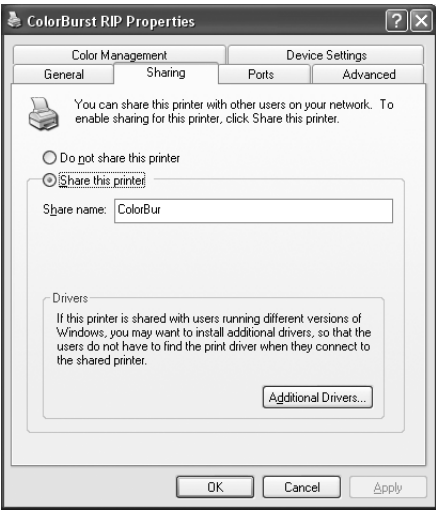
ColorBurst RIP Properties

?
X

Color Management
Device Settings
General
Sharing
Ports
Advanced

You can share this printer with other users on your network. To enable sharing for this printer, click Share this printer.

Do not share this printer
Share this printer

Share name: ColorBur

Drivers
If this printer is shared with users running different versions of Windows, you may want to install additional drivers, so that the users do not have to find the print driver when they connect to the shared printer.

Additional Drivers...

OK
Cancel
Apply